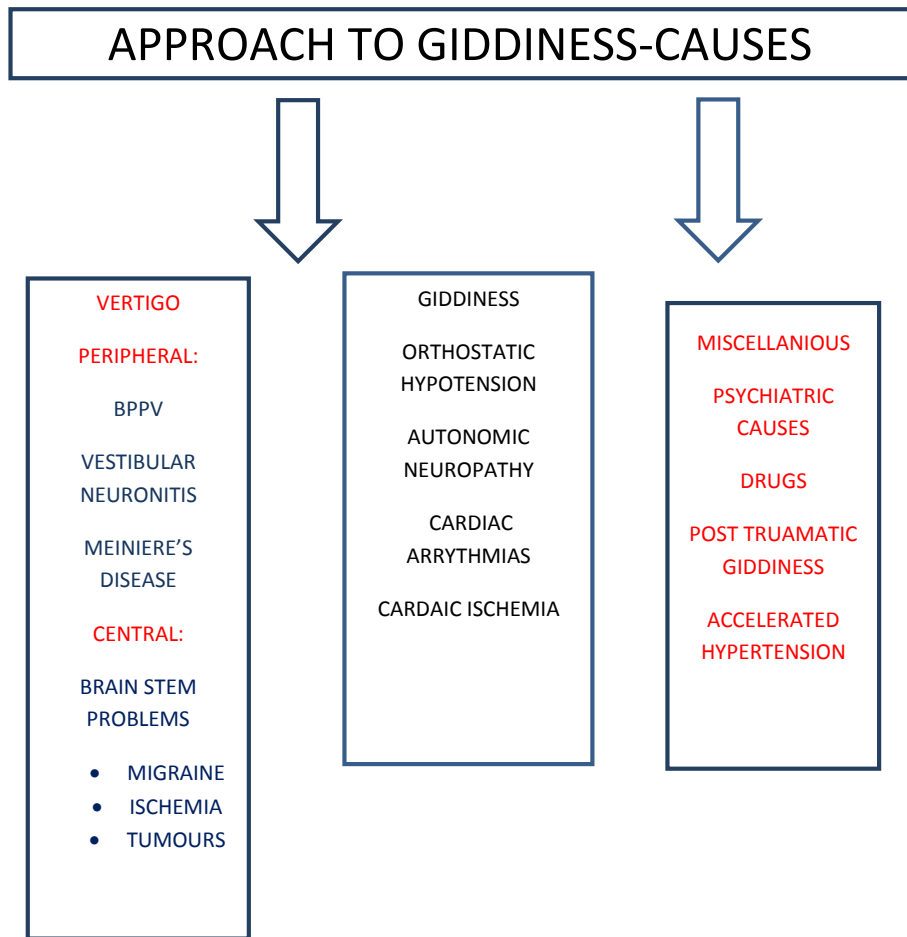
APPROACH TO GIDDINESS-CAUSES

VERTIGO

PERIPHERAL:

BPPV

VESTIBULAR NEURONITIS

MEINIERE'S DISEASE

CENTRAL:

BRAIN STEM PROBLEMS

- MIGRAINE
- ISCHEMIA
- TUMOURS

GIDDINESS

ORTHOSTATIC HYPOTENSION

AUTONOMIC NEUROPATHY

CARDIAC ARRYTHMIAS

CARDAIC ISCHEMIA

MISCELLANIOUS

PSYCHIATRIC CAUSES

DRUGS

POST TRUAMATIC GIDDINESS

ACCELERATED HYPERTENSION